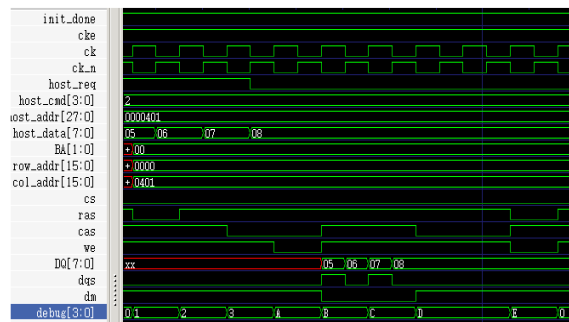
init_done
cke
ck
ck_n
host_req
host_cmd[3:0]
ost_addr[27:0]
host_data[7:0]
BA[1:0]
row_addr[15:0]
col_addr[15:0]
cs
ras
cas
we
DQ[7:0]
dqs
dm
debug[3:0]

2
0000401
05 06 07 08
+ 00
+ 0000
+ 0401
xx
05 06 07 08
0 1 2 3 A B C D E